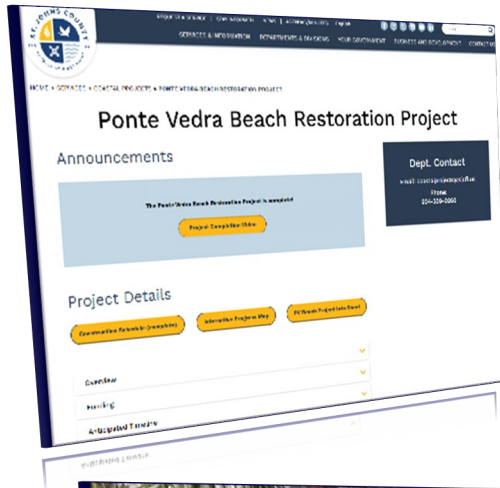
ST. JOHNS COUNTY

SERVICES & INFORMATION | DEPARTMENTS & DIVISIONS | YOUR GOVERNMENT | BUSINESS AND DEVELOPMENT | CONTACT US

HOME » SERVICES » COASTAL PROJECTS » PONTE VEDRA BEACH RESTORATION PROJECT

Ponte Vedra Beach Restoration Project

Announcements

The Ponte Vedra Beach Restoration Project is complete!

Project Completion Video

Dept. Contact

Phone
904-209-0660

Project Details

Construction Schedule (complete)

Interactive Progress Map

PV Beach Project Info Sheet

Overview

Funding

Anticipated Timeline